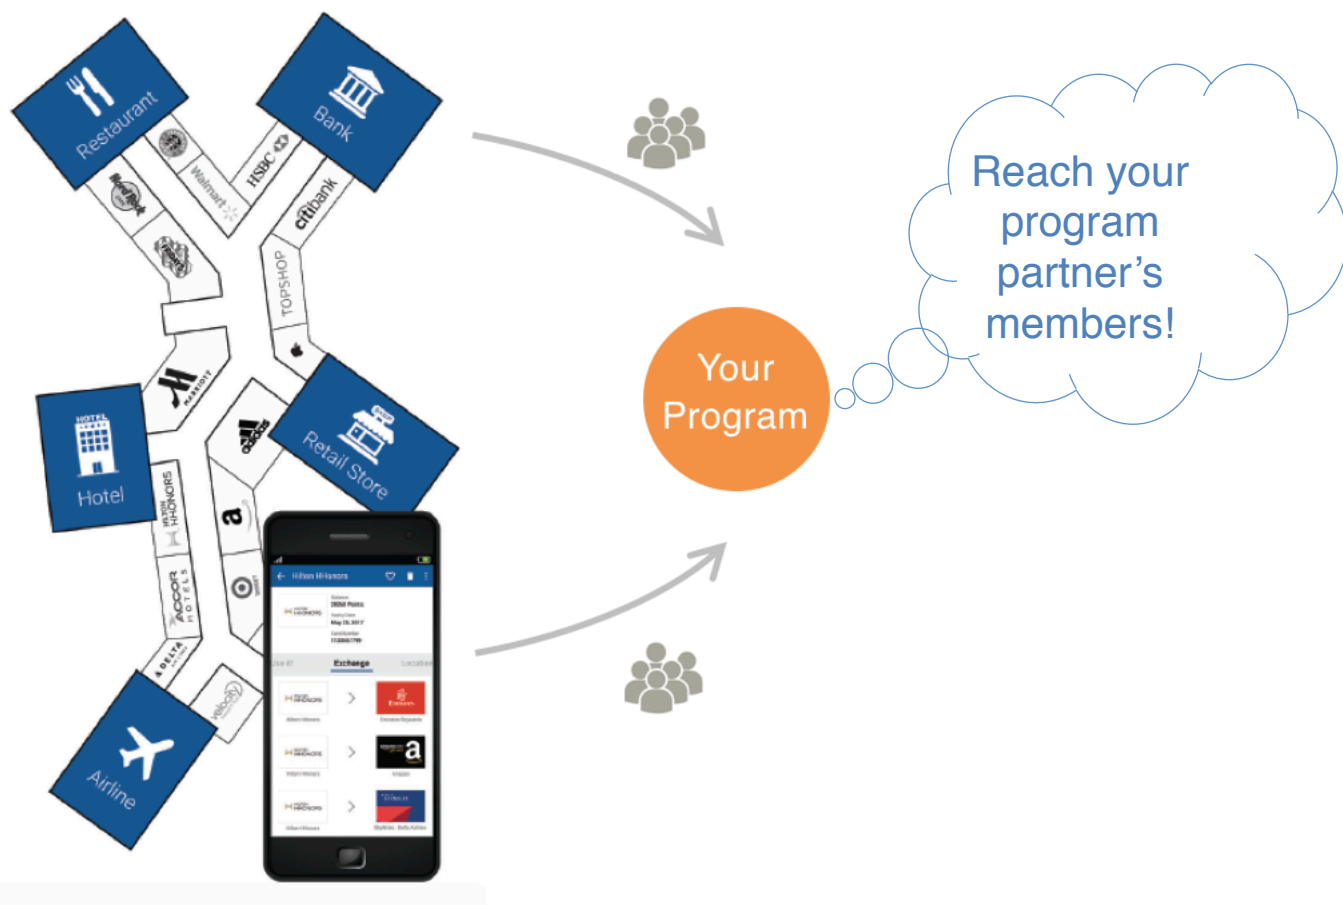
Restaurant

Bank

Walmart

HSBC

citibank

TOPSHOP

Hard Rock

MARRIOTT

Hotel

HOTEL

adidas

Retail Store

HILTON HHONORS

a

ACCOR HOTELS

DELTA

velocity

Airline

Hilton HHonors

Exchange

Your Program

Reach your program partner's members!